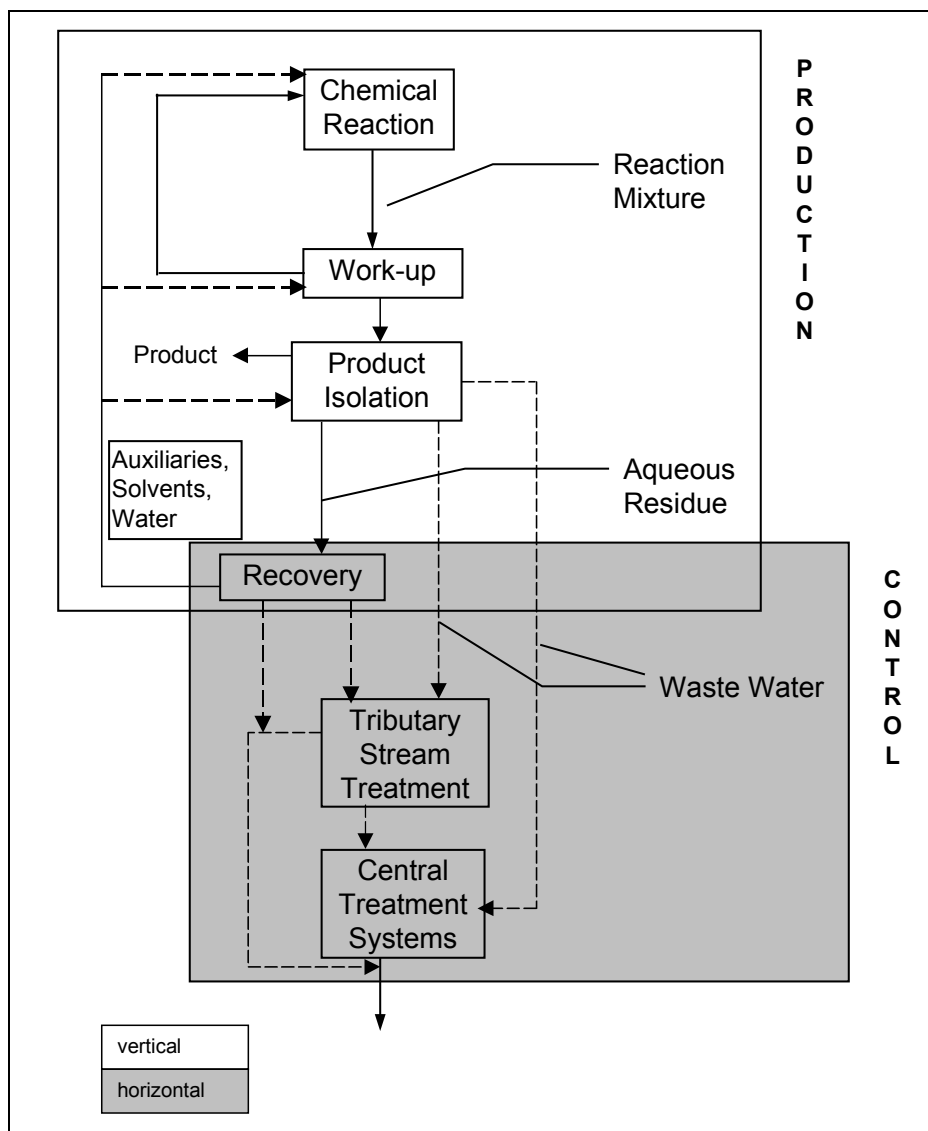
PRODUCTION

Chemical Reaction

Reaction Mixture

Work-up

Product

Product Isolation

Auxiliaries, Solvents, Water

Aqueous Residue

CONTROL

Recovery

Waste Water

Tributary Stream Treatment

Central Treatment Systems

vertical

horizontal